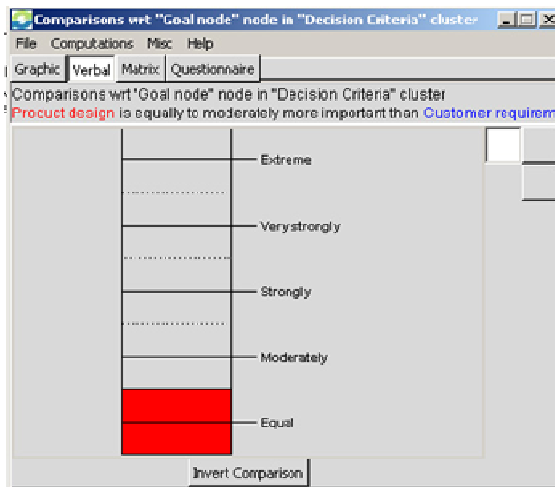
Comparisons wrt "Goal node" node in "Decision Criteria" cluster

File Computations Misc Help

Graphic Verbal Matrix Questionnaire

Comparisons wrt "Goal node" node in "Decision Criteria" cluster

Procuct design is equally to moderately more important than Customer requirem

Extreme

Very strongly

Strongly

Moderately

Equal

Invert Comparison